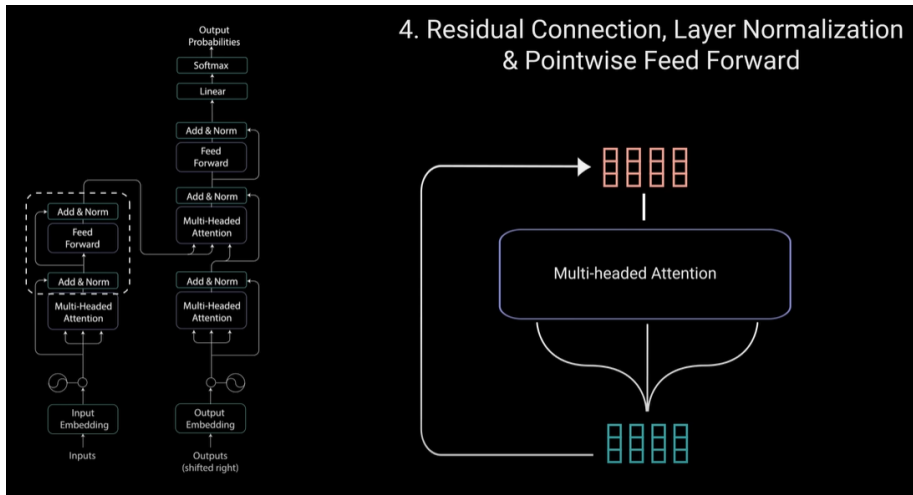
Output Probabilities

Softmax

Linear

Add & Norm

Feed Forward

Add & Norm

Multi-Headed Attention

Add & Norm

Multi-Headed Attention

Output Embedding

Outputs (shifted right)

Add & Norm

Feed Forward

Add & Norm

Multi-Headed Attention

Input Embedding

Inputs

4. Residual Connection, Layer Normalization & Pointwise Feed Forward

Multi-headed Attention